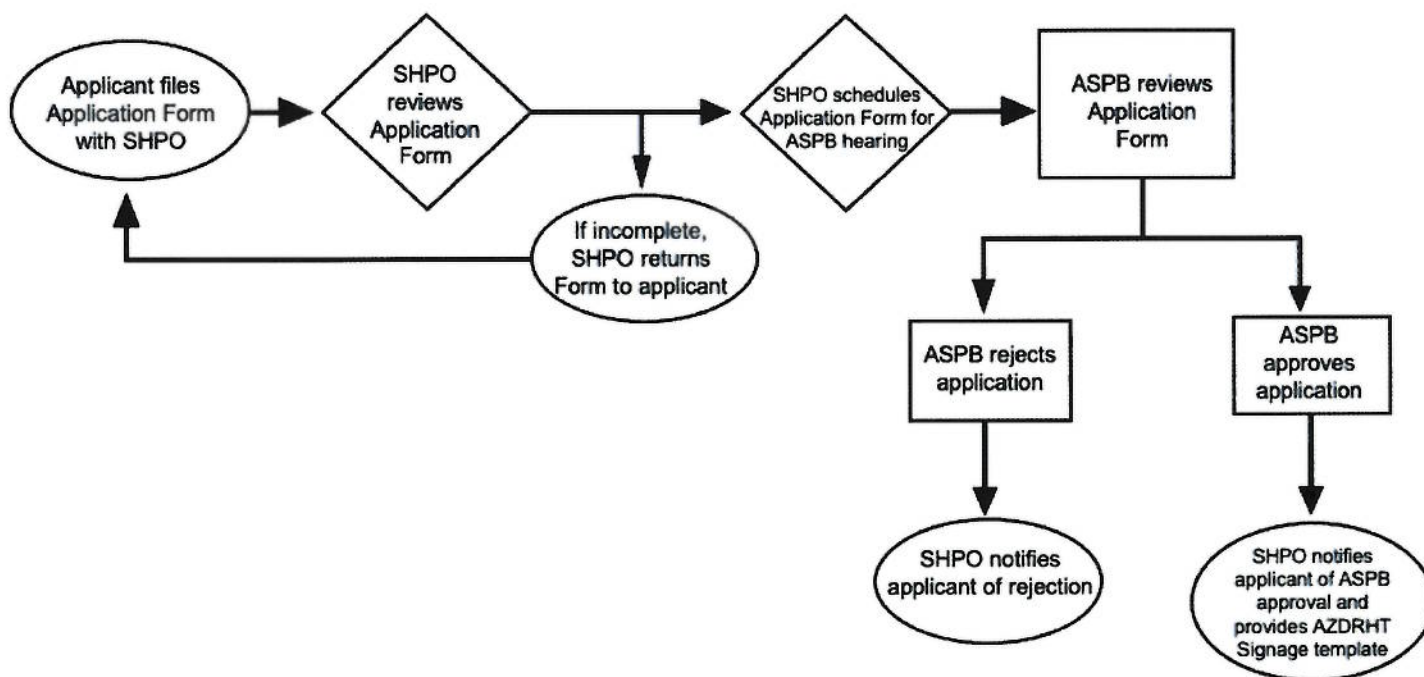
Applicant files Application Form with SHPO

SHPO reviews Application Form

If incomplete, SHPO returns Form to applicant

SHPO schedules Application Form for ASPB hearing

ASPB reviews Application Form

ASPB rejects application

SHPO notifies applicant of rejection

ASPB approves application

SHPO notifies applicant of ASPB approval and provides AZDRHT Signage template